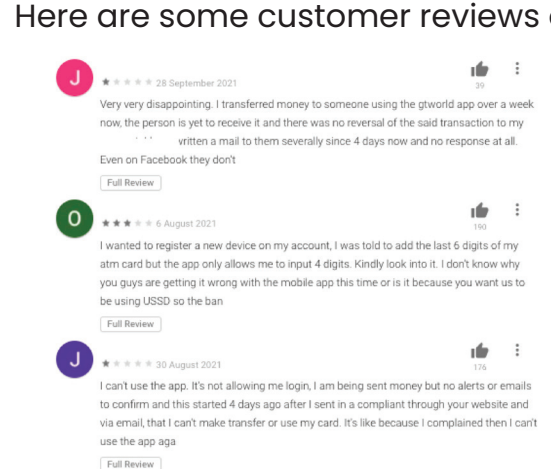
Here are some customer reviews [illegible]

J

28 September 2021

39

Very very disappointing. I transferred money to someone using the gtworld app over a week now, the person is yet to receive it and there was no reversal of the said transaction to my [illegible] vritten a mail to them severally since 4 days now and no response at all. Even on Facebook they don't

Full Review

O

6 August 2021

190

I wanted to register a new device on my account, I was told to add the last 6 digits of my atm card but the app only allows me to input 4 digits. Kindly look into it. I don't know why you guys are getting it wrong with the mobile app this time or is it because you want us to be using USSD so the ban

Full Review

J

30 August 2021

176

I can't use the app. It's not allowing me login, I am being sent money but no alerts or emails to confirm and this started 4 days ago after I sent in a compliant through your website and via email, that I can't make transfer or use my card. It's like because I complained then I can't use the app aga

Full Review